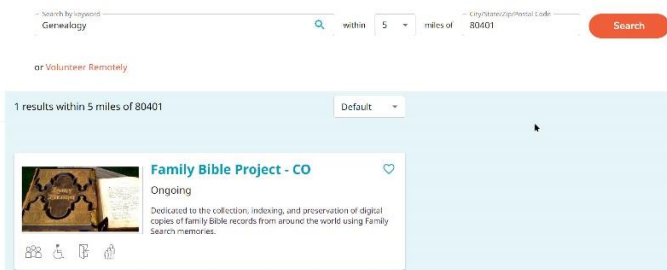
Search by Keyword
Genealogy
within 5 miles of
City/State/Zip/Postal Code
80401
Search

or Volunteer Remotely

1 results within 5 miles of 80401
Default

Family Genealogy

Family Bible Project - CO
Ongoing
Dedicated to the collection, indexing, and preservation of digital copies of family Bible records from around the world using Family Search memories.